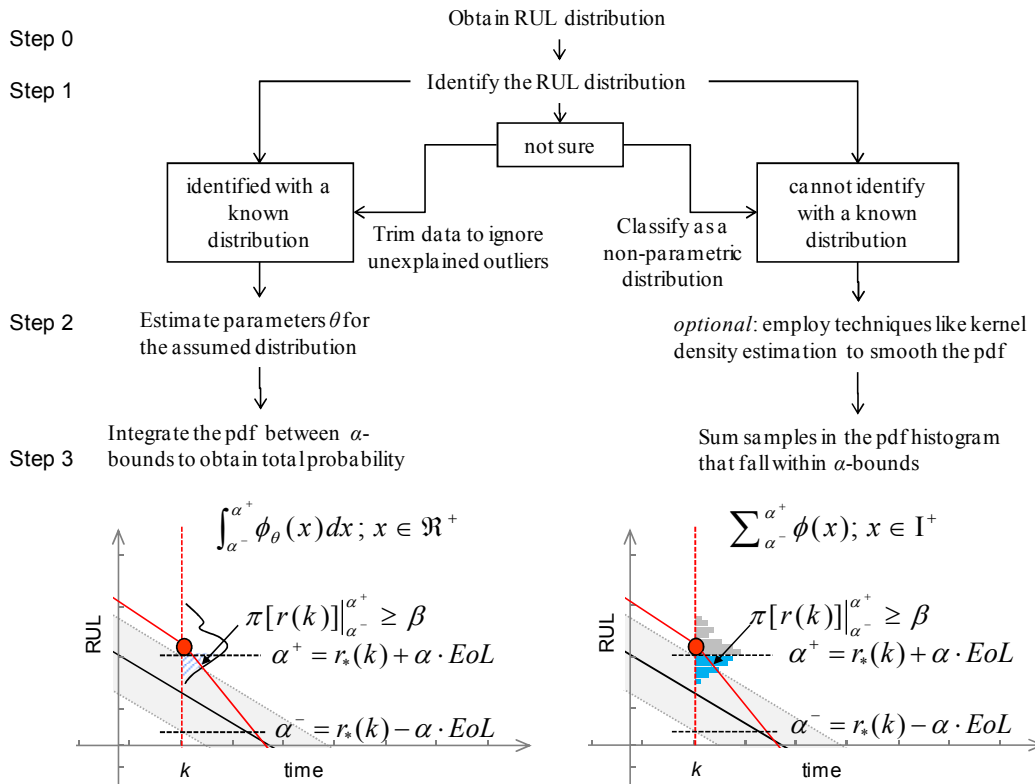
Step 0

Obtain RUL distribution

Step 1

Identify the RUL distribution

not sure

identified with a known distribution

Trim data to ignore unexplained outliers

Classify as a non-parametric distribution

cannot identify with a known distribution

Step 2

Estimate parameters $\theta$ for the assumed distribution

*optional*: employ techniques like kernel density estimation to smooth the pdf

Step 3

Integrate the pdf between $\alpha$-bounds to obtain total probability

Sum samples in the pdf histogram that fall within $\alpha$-bounds

$\int_{\alpha^-}^{\alpha^+} \phi_\theta(x)dx \, ; \, x \in \Re^+$

$\pi[r(k)]\Big|_{\alpha^-}^{\alpha^+} \geq \beta$

$\alpha^+ = r_*(k) + \alpha \cdot EoL$

$\alpha^- = r_*(k) - \alpha \cdot EoL$

RUL

$k$

time

$\sum_{\alpha^-}^{\alpha^+} \phi(x); \, x \in \mathrm{I}^+$

$\pi[r(k)]\Big|_{\alpha^-}^{\alpha^+} \geq \beta$

$\alpha^+ = r_*(k) + \alpha \cdot EoL$

$\alpha^- = r_*(k) - \alpha \cdot EoL$

RUL

$k$

time